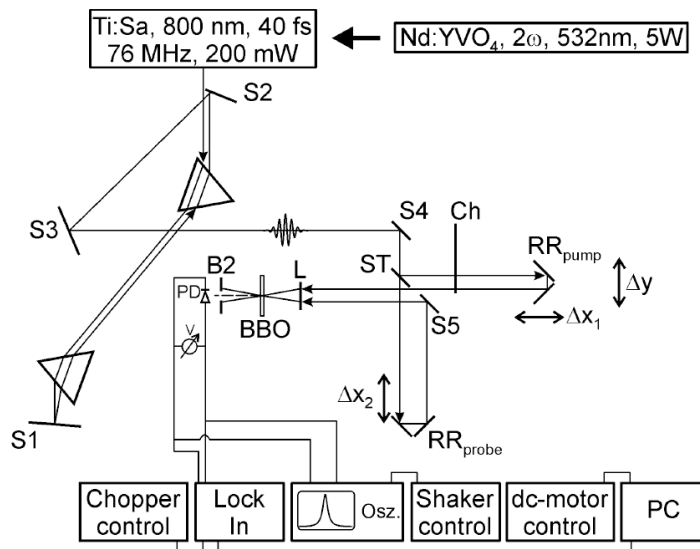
Ti:Sa, 800 nm, 40 fs
76 MHz, 200 mW

Nd:YVO$_4$, 2ω, 532nm, 5W

S2

S3

S4

Ch

RR$_{pump}$

ST

Δy

B2

L

PD

BBO

S5

Δx$_1$

V

Δx$_2$

S1

RR$_{probe}$

Chopper control

Lock In

Osz.

Shaker control

dc-motor control

PC